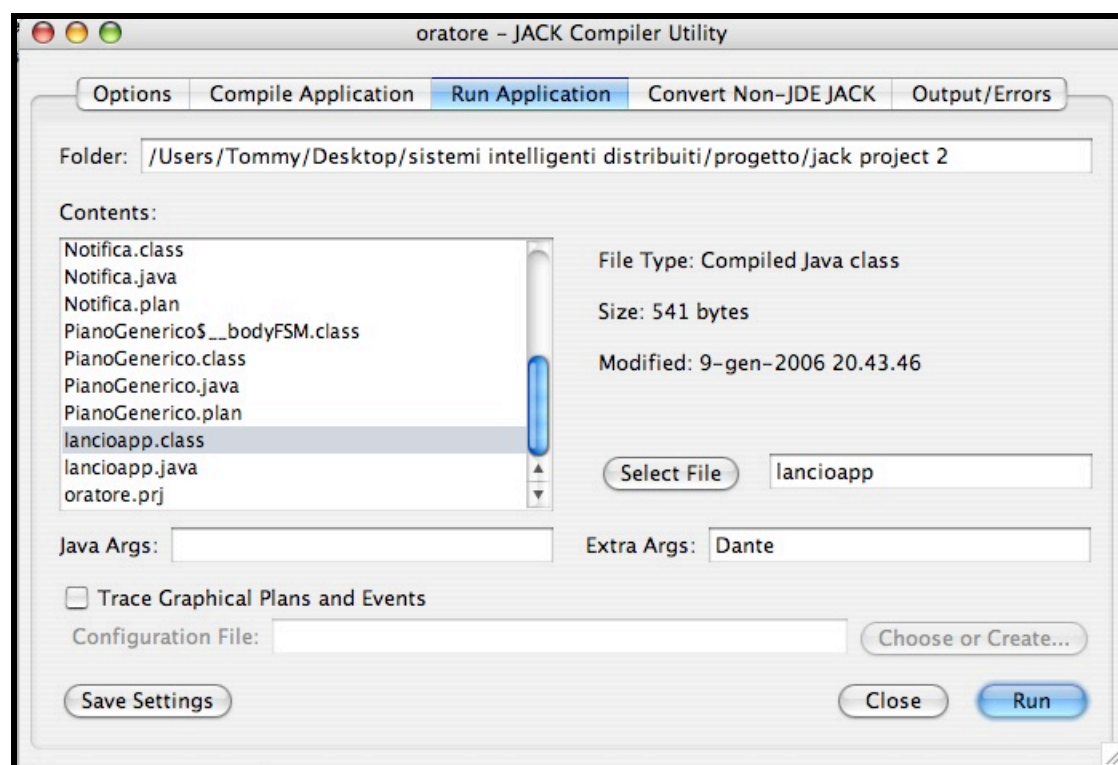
oratore – JACK Compiler Utility

Options | Compile Application | Run Application | Convert Non-JDE JACK | Output/Errors

Folder: /Users/Tommy/Desktop/sistemi intelligenti distribuiti/progetto/jack project 2

Contents:

Notifica.class
Notifica.java
Notifica.plan
PianoGenerico$__bodyFSM.class
PianoGenerico.class
PianoGenerico.java
PianoGenerico.plan
lancioapp.class
lancioapp.java
oratore.prj

File Type: Compiled Java class

Size: 541 bytes

Modified: 9-gen-2006 20.43.46

Select File | lancioapp

Java Args:

Extra Args: Dante

Trace Graphical Plans and Events

Configuration File:

Choose or Create...

Save Settings

Close

Run